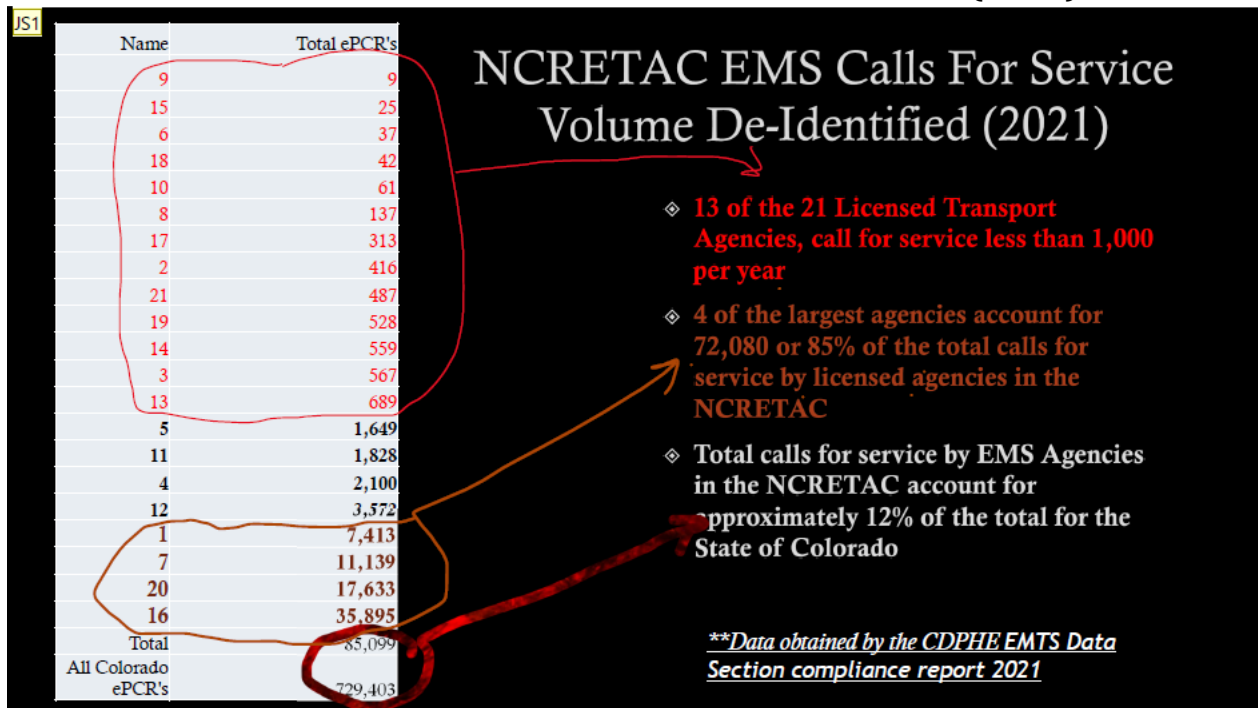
JS1

| Name | Total ePCR's |
|---|---|
| 9 | 9 |
| 15 | 25 |
| 6 | 37 |
| 18 | 42 |
| 10 | 61 |
| 8 | 137 |
| 17 | 313 |
| 2 | 416 |
| 21 | 487 |
| 19 | 528 |
| 14 | 559 |
| 3 | 567 |
| 13 | 689 |
| 5 | 1,649 |
| 11 | 1,828 |
| 4 | 2,100 |
| 12 | 3,572 |
| 1 | 7,413 |
| 7 | 11,139 |
| 20 | 17,633 |
| 16 | 35,895 |
| Total | 85,099 |
| All Colorado ePCR's | 729,403 |

NCRETAC EMS Calls For Service Volume De-Identified (2021)

13 of the 21 Licensed Transport Agencies, call for service less than 1,000 per year

4 of the largest agencies account for 72,080 or 85% of the total calls for service by licensed agencies in the NCRETAC

Total calls for service by EMS Agencies in the NCRETAC account for approximately 12% of the total for the State of Colorado

**Data obtained by the CDPHE EMTS Data Section compliance report 2021